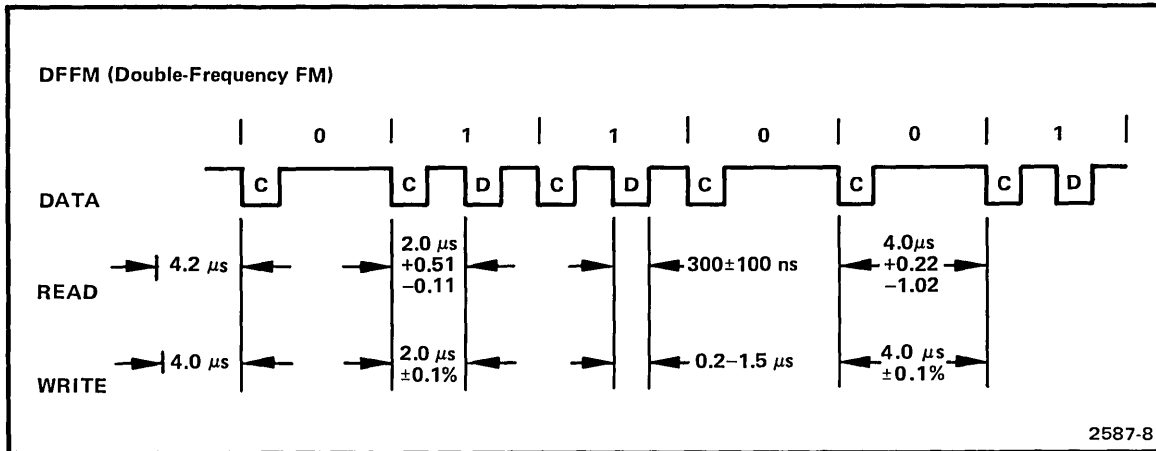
DFFM (Double-Frequency FM)

0 1 1 0 0 1

DATA

C C D C D C C C D

READ

4.2 $\mu s$

2.0 $\mu s$ +0.51 −0.11

300±100 ns

4.0$\mu s$ +0.22 −1.02

WRITE

4.0 $\mu s$

2.0 $\mu s$ ±0.1%

0.2−1.5 $\mu s$

4.0 $\mu s$ ±0.1%

2587-8